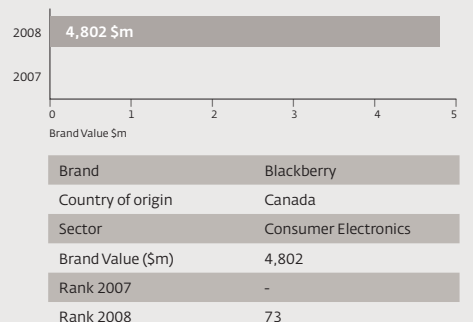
2008 4,802 $m
2007

0 1 2 3 4 5
Brand Value $m

| Brand | Blackberry |
|---|---|
| Country of origin | Canada |
| Sector | Consumer Electronics |
| Brand Value ($m) | 4,802 |
| Rank 2007 | - |
| Rank 2008 | 73 |